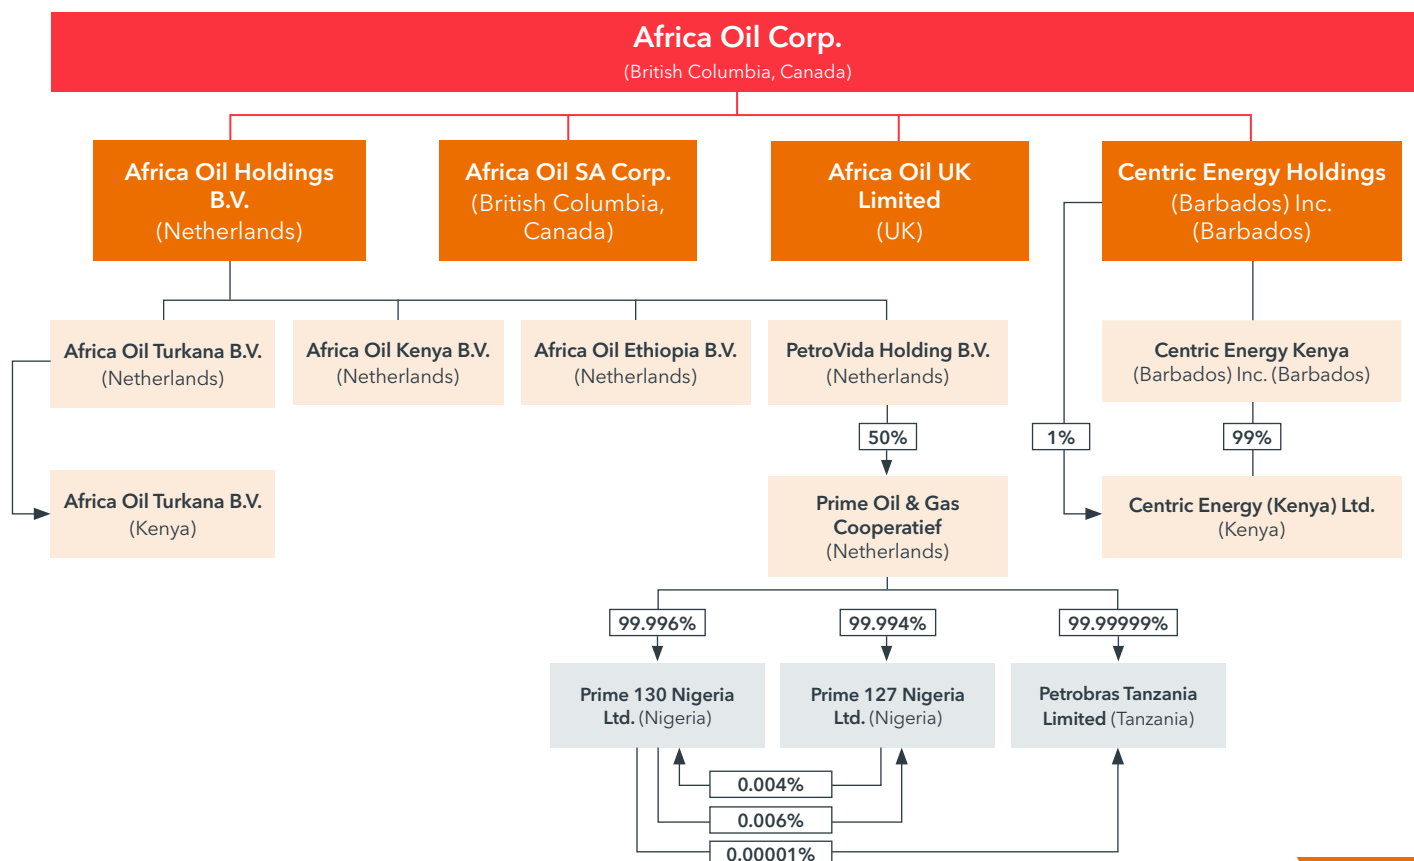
Africa Oil Corp.
(British Columbia, Canada)

Africa Oil Holdings B.V.
(Netherlands)

Africa Oil SA Corp.
(British Columbia, Canada)

Africa Oil UK Limited
(UK)

Centric Energy Holdings
(Barbados) Inc.
(Barbados)

Africa Oil Turkana B.V.
(Netherlands)

Africa Oil Kenya B.V.
(Netherlands)

Africa Oil Ethiopia B.V.
(Netherlands)

PetroVida Holding B.V.
(Netherlands)

Centric Energy Kenya
(Barbados) Inc. (Barbados)

50%

1%

99%

Africa Oil Turkana B.V.
(Kenya)

Prime Oil & Gas Cooperatief
(Netherlands)

Centric Energy (Kenya) Ltd.
(Kenya)

99.996%

99.994%

99.99999%

Prime 130 Nigeria Ltd. (Nigeria)

Prime 127 Nigeria Ltd. (Nigeria)

Petrobras Tanzania Limited (Tanzania)

0.004%

0.006%

0.00001%